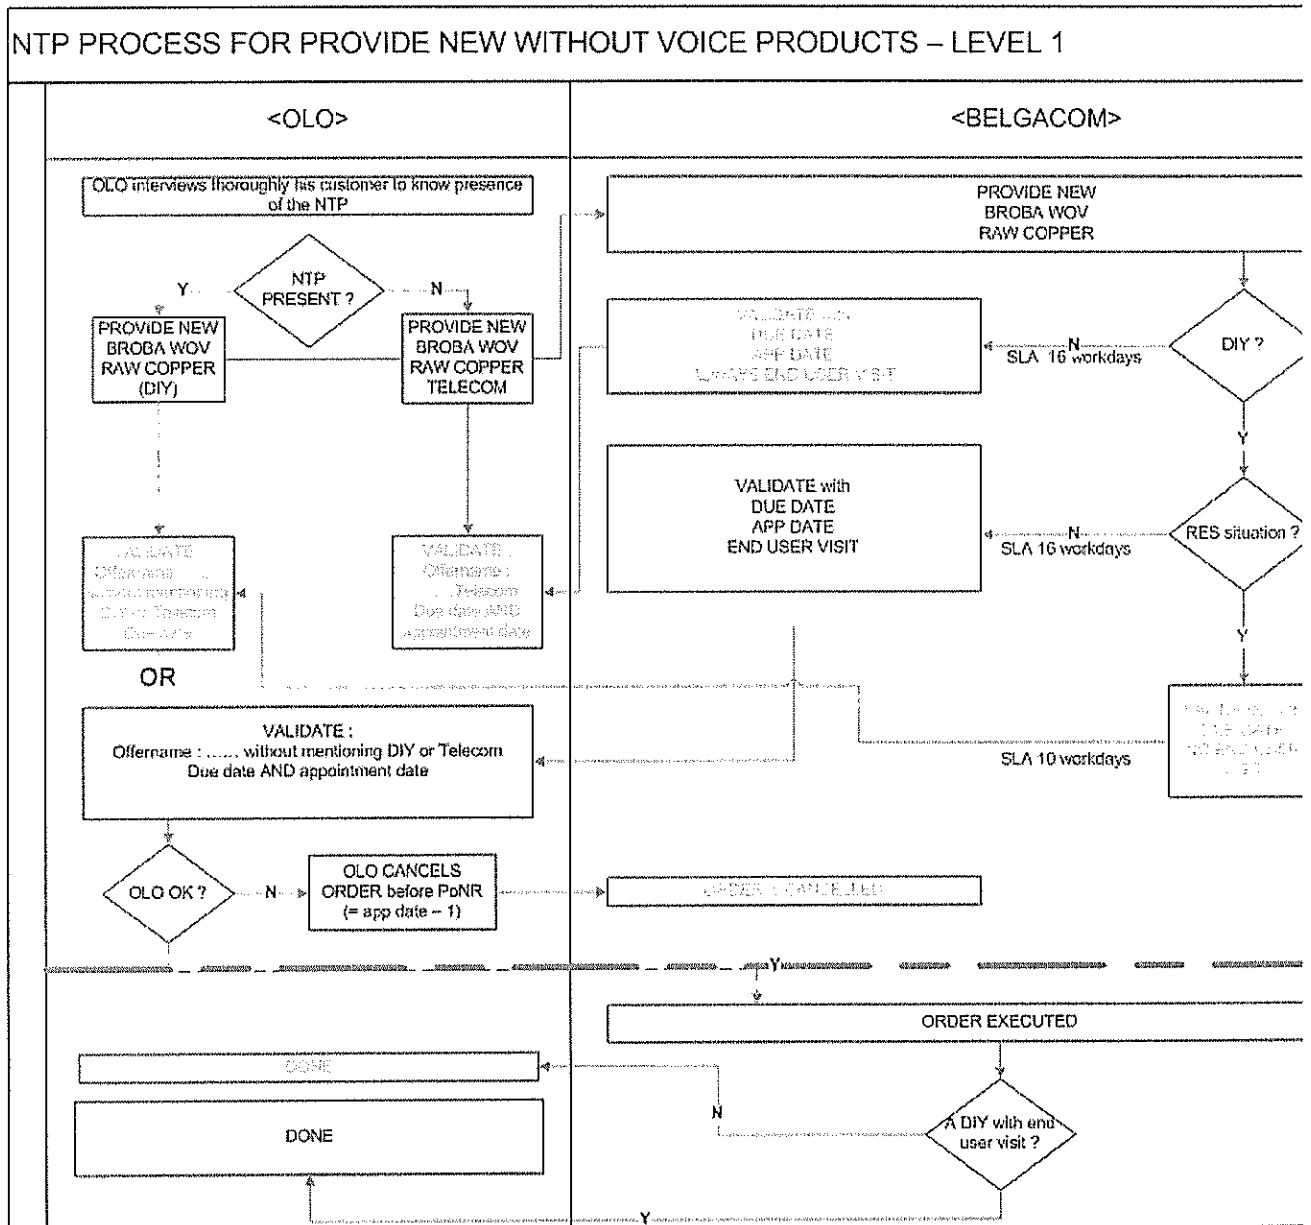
NTP PROCESS FOR PROVIDE NEW WITHOUT VOICE PRODUCTS – LEVEL 1

<OLO>

<BELGACOM>

OLO interviews thoroughly his customer to know presence of the NTP

NTP PRESENT ?

Y

N

PROVIDE NEW BROBA WOV RAW COPPER (DIY)

PROVIDE NEW BROBA WOV RAW COPPER TELECOM

PROVIDE NEW BROBA WOV RAW COPPER

DIY ?

VALIDATE with DUE DATE APP DATE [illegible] END USER VISIT

N

SLA 16 workdays

Y

VALIDATE with DUE DATE APP DATE END USER VISIT

N

SLA 16 workdays

RES situation ?

Y

VALIDATE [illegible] Offername : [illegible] Due date

VALIDATE : Offername : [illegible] Telecom Due date AND appointment date

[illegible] DUE DATE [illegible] END USER VISIT

OR

VALIDATE : Offername : ...... without mentioning DIY or Telecom Due date AND appointment date

SLA 10 workdays

OLO OK ?

N

OLO CANCELS ORDER before PoNR (= app date – 1)

ORDER CANCELLED

Y

ORDER EXECUTED

DONE

N

DONE

A DIY with end user visit ?

Y